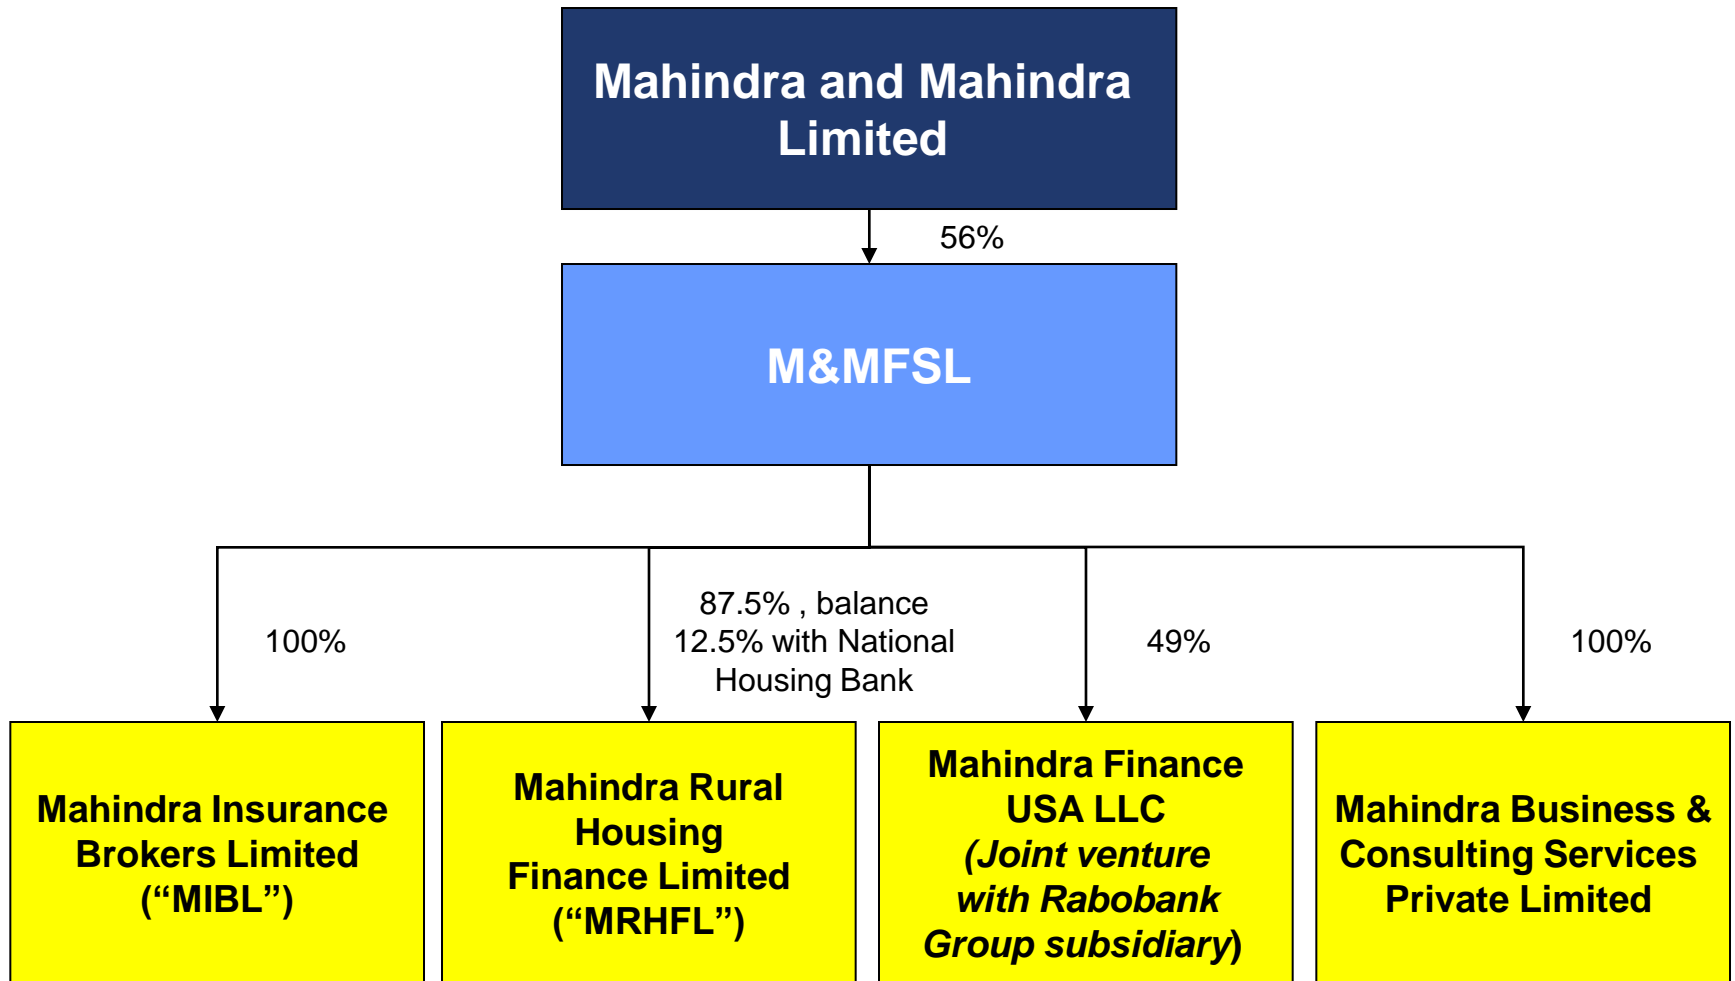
Mahindra and Mahindra Limited

56%

M&MFSL

100%

87.5% , balance 12.5% with National Housing Bank

49%

100%

Mahindra Insurance Brokers Limited (“MIBL”)

Mahindra Rural Housing Finance Limited (“MRHFL”)

Mahindra Finance USA LLC *(Joint venture with Rabobank Group subsidiary)*

Mahindra Business & Consulting Services Private Limited